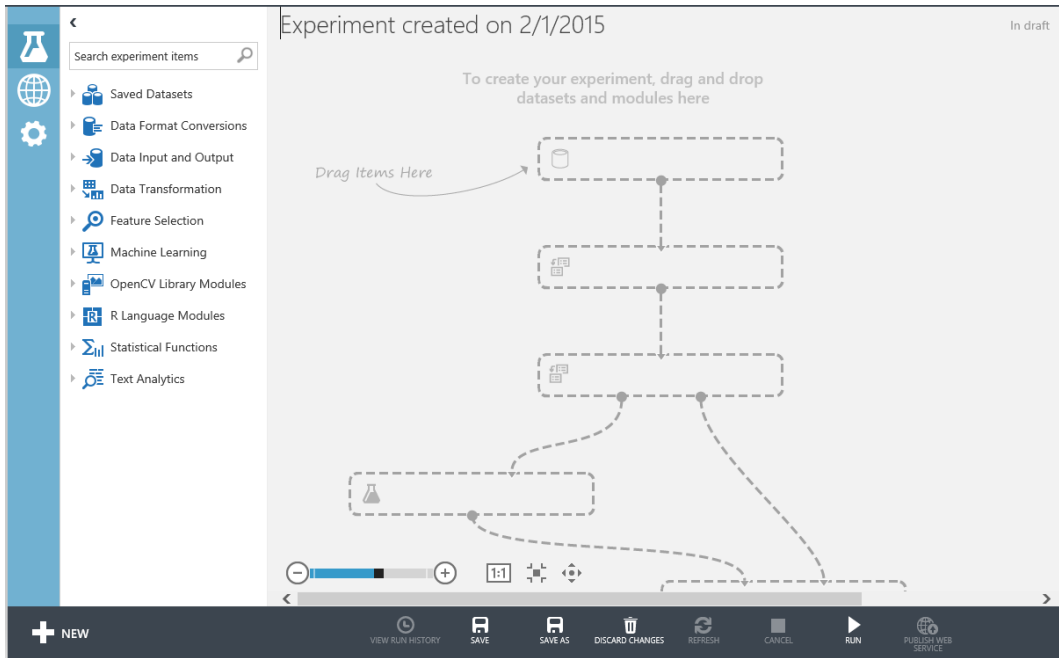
Experiment created on 2/1/2015

In draft

Search experiment items

Saved Datasets

Data Format Conversions

Data Input and Output

Data Transformation

Feature Selection

Machine Learning

OpenCV Library Modules

R Language Modules

Statistical Functions

Text Analytics

To create your experiment, drag and drop datasets and modules here

Drag Items Here

1:1

NEW

VIEW RUN HISTORY

SAVE

SAVE AS

DISCARD CHANGES

REFRESH

CANCEL

RUN

PUBLISH WEB SERVICE